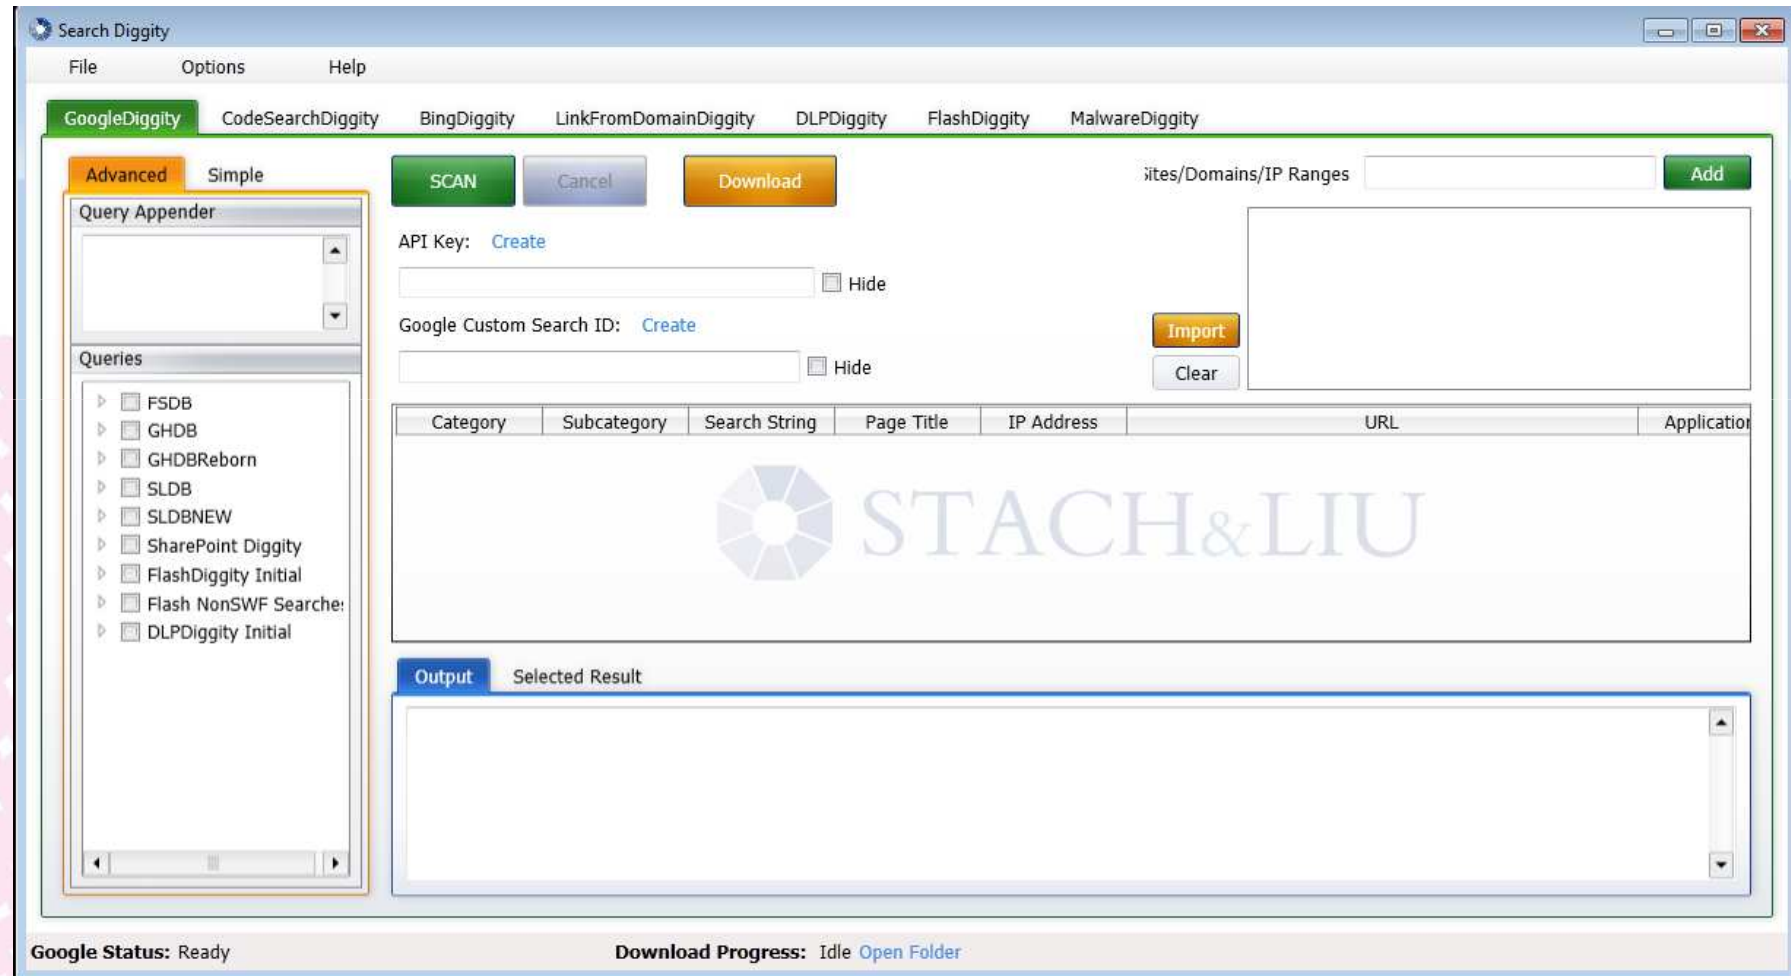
Search Diggity

File Options Help

GoogleDiggity CodeSearchDiggity BingDiggity LinkFromDomainDiggity DLPDiggity FlashDiggity MalwareDiggity

Advanced Simple

Query Appender

Queries

FSDB
GHDB
GHDBReborn
SLDB
SLDBNEW
SharePoint Diggity
FlashDiggity Initial
Flash NonSWF Searche:
DLPDiggity Initial

SCAN Cancel Download

API Key: Create

Hide

Google Custom Search ID: Create

Hide

ites/Domains/IP Ranges Add

Import

Clear

| Category | Subcategory | Search String | Page Title | IP Address | URL | Applicatio |
|---|---|---|---|---|---|---|

STACH&LIU

Output Selected Result

Google Status: Ready

Download Progress: Idle Open Folder